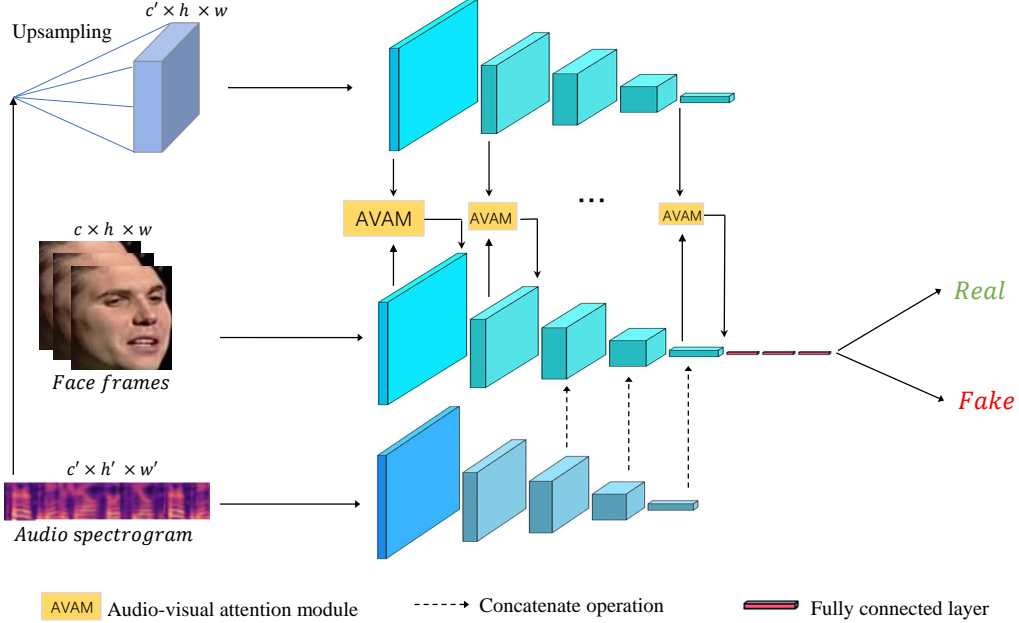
Upsampling

$c' \times h \times w$

$c \times h \times w$

AVAM

AVAM

...

AVAM

$Face\ frames$

$Real$

$Fake$

$c' \times h' \times w'$

$Audio\ spectrogram$

AVAM Audio-visual attention module

Concatenate operation

Fully connected layer